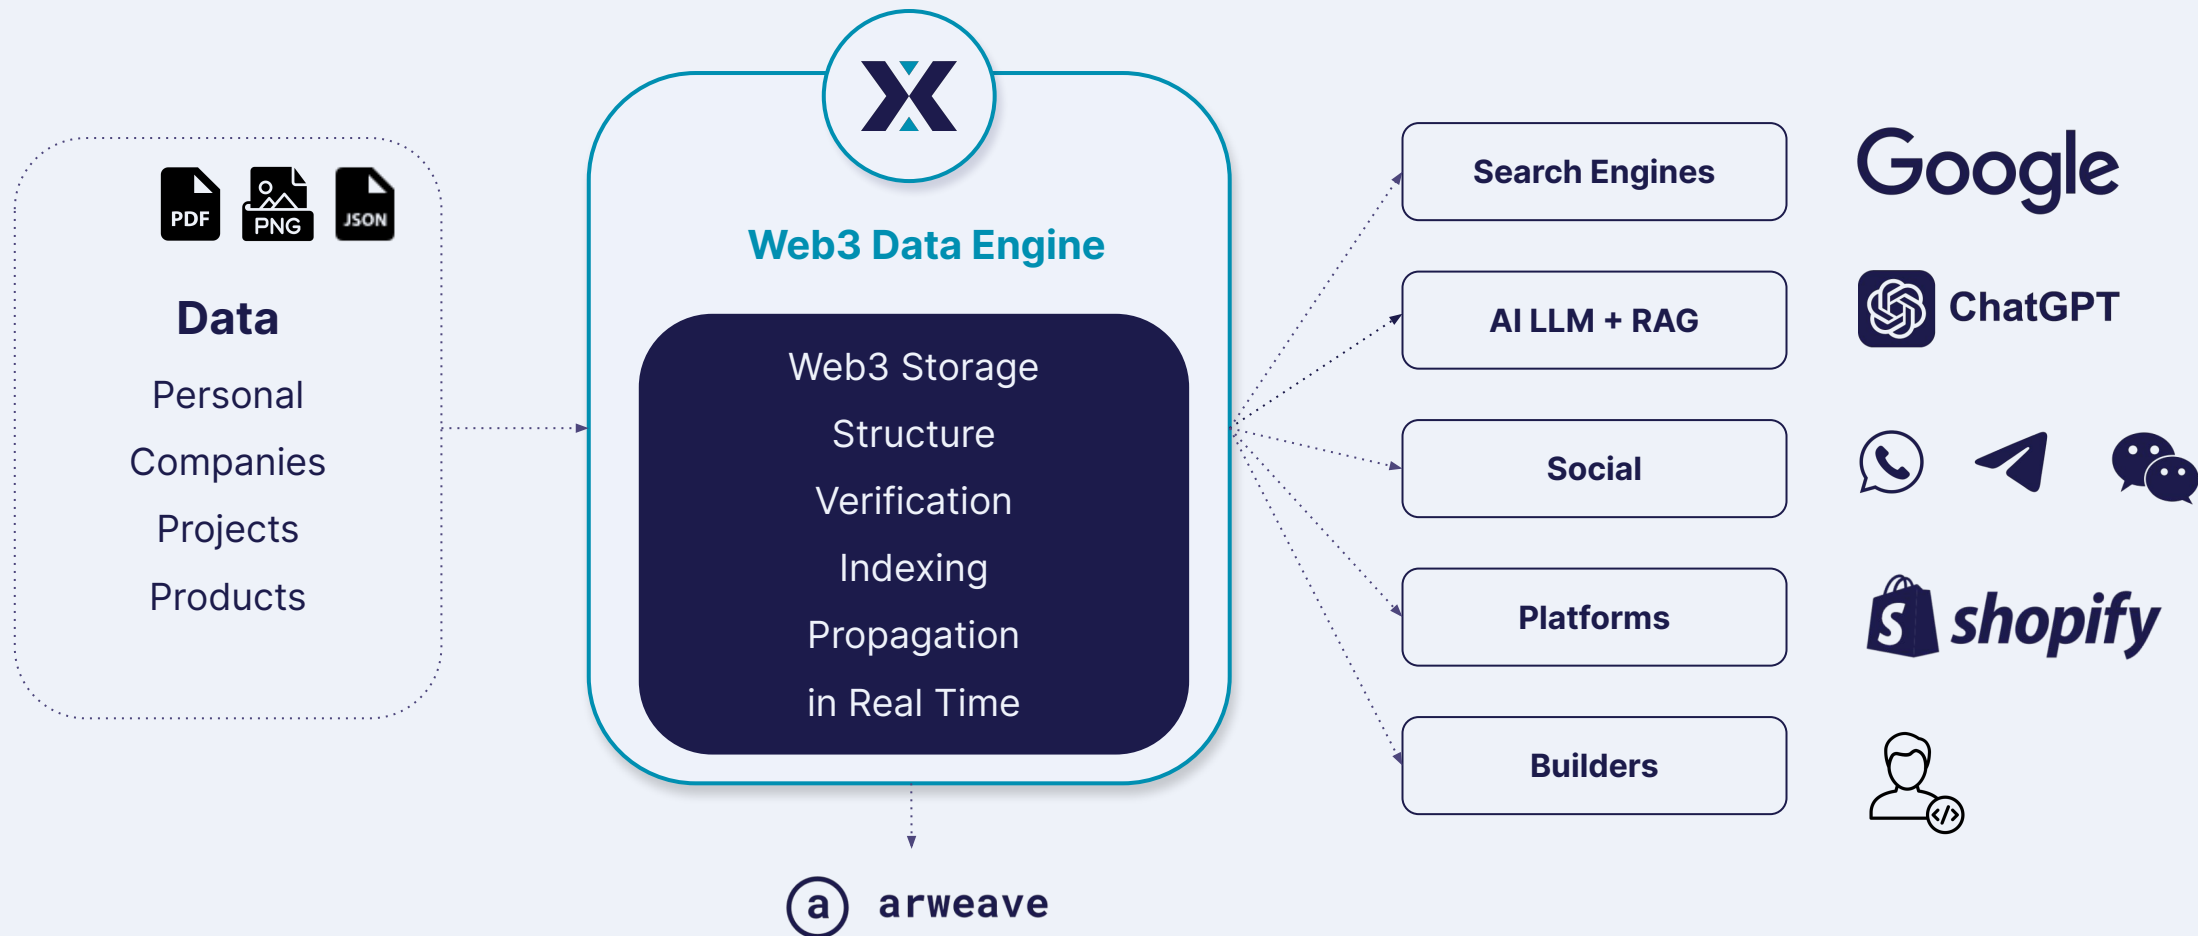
PDF PNG JSON

Data

Personal

Companies

Projects

Products

Web3 Data Engine

Web3 Storage

Structure

Verification

Indexing

Propagation

in Real Time

a arweave

Search Engines

AI LLM + RAG

Social

Platforms

Builders

Google

ChatGPT

shopify